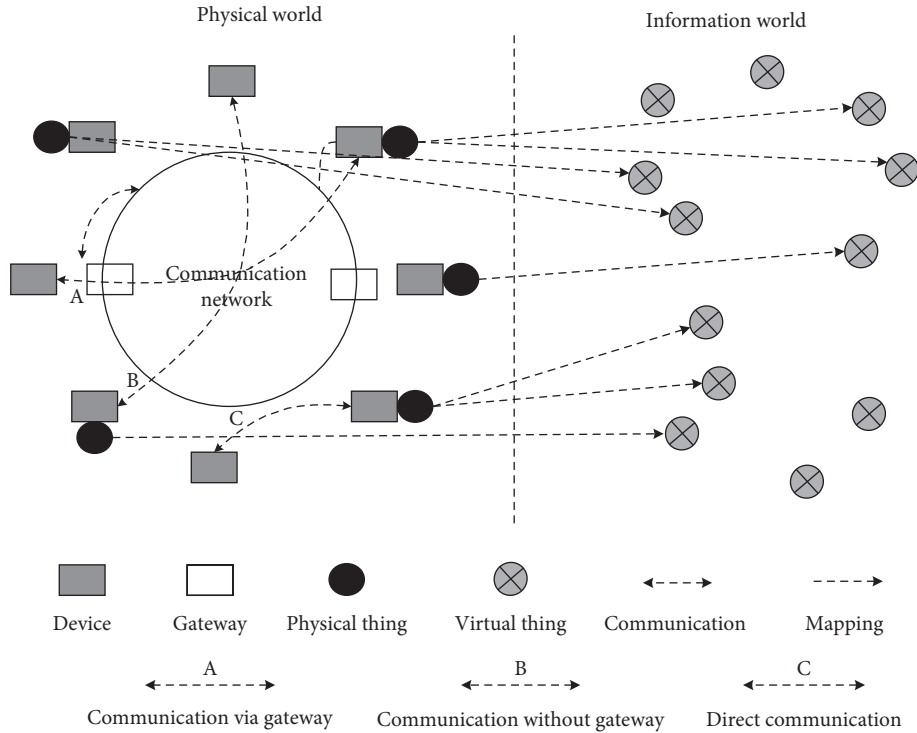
Physical world

Information world

Communication network

A

B

C

Device

Gateway

Physical thing

Virtual thing

Communication

Mapping

A

Communication via gateway

B

Communication without gateway

C

Direct communication